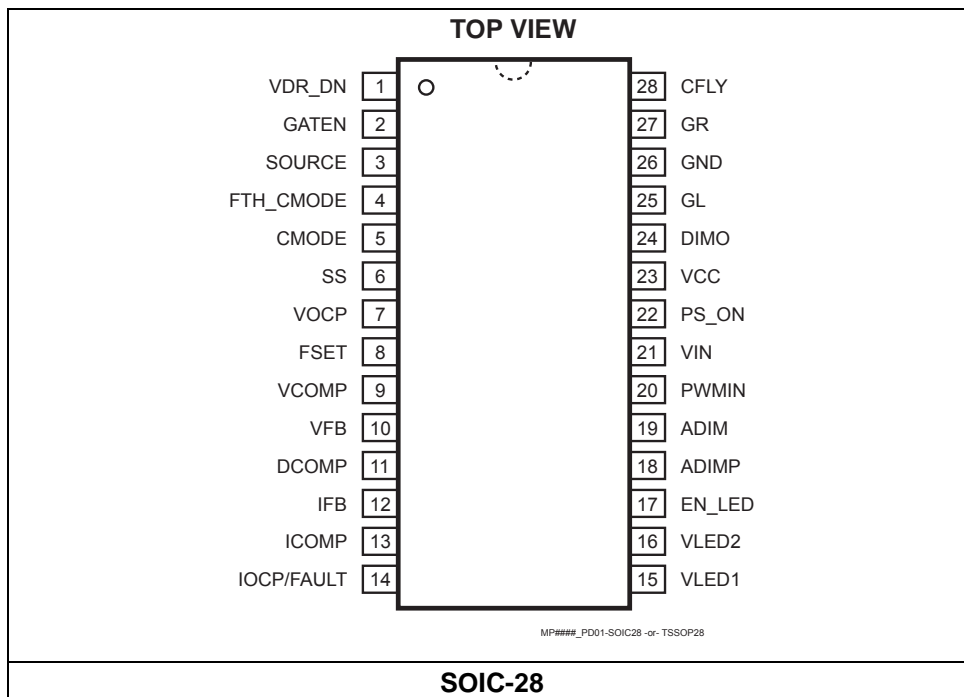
TOP VIEW

VDR_DN 1
GATEN 2
SOURCE 3
FTH_CMODE 4
CMODE 5
SS 6
VOCP 7
FSET 8
VCOMP 9
VFB 10
DCOMP 11
IFB 12
ICOMP 13
IOCP/FAULT 14

28 CFLY
27 GR
26 GND
25 GL
24 DIMO
23 VCC
22 PS_ON
21 VIN
20 PWMIN
19 ADIM
18 ADIMP
17 EN_LED
16 VLED2
15 VLED1

MP####_PD01-SOIC28 -or- TSSOP28

SOIC-28